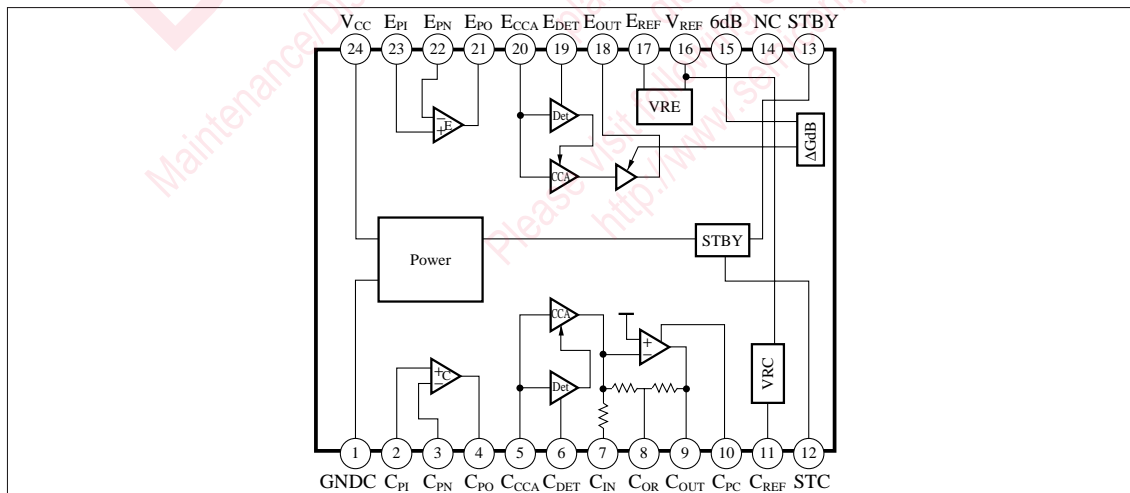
$V_{CC}$ $E_{PI}$ $E_{PN}$ $E_{PO}$ $E_{CCA}$ $E_{DET}$ $E_{OUT}$ $E_{REF}$ $V_{REF}$ 6dB NC STBY

24 23 22 21 20 19 18 17 16 15 14 13

E

Det

VRE

CCA

ΔGdB

Power

STBY

CCA

C

Det

VRC

1 2 3 4 5 6 7 8 9 10 11 12

GNDC $C_{PI}$ $C_{PN}$ $C_{PO}$ $C_{CCA}$ $C_{DET}$ $C_{IN}$ $C_{OR}$ $C_{OUT}$ $C_{PC}$ $C_{REF}$ STC

Maintenance/Discontinued

Please visit following URL

http://www.semicon